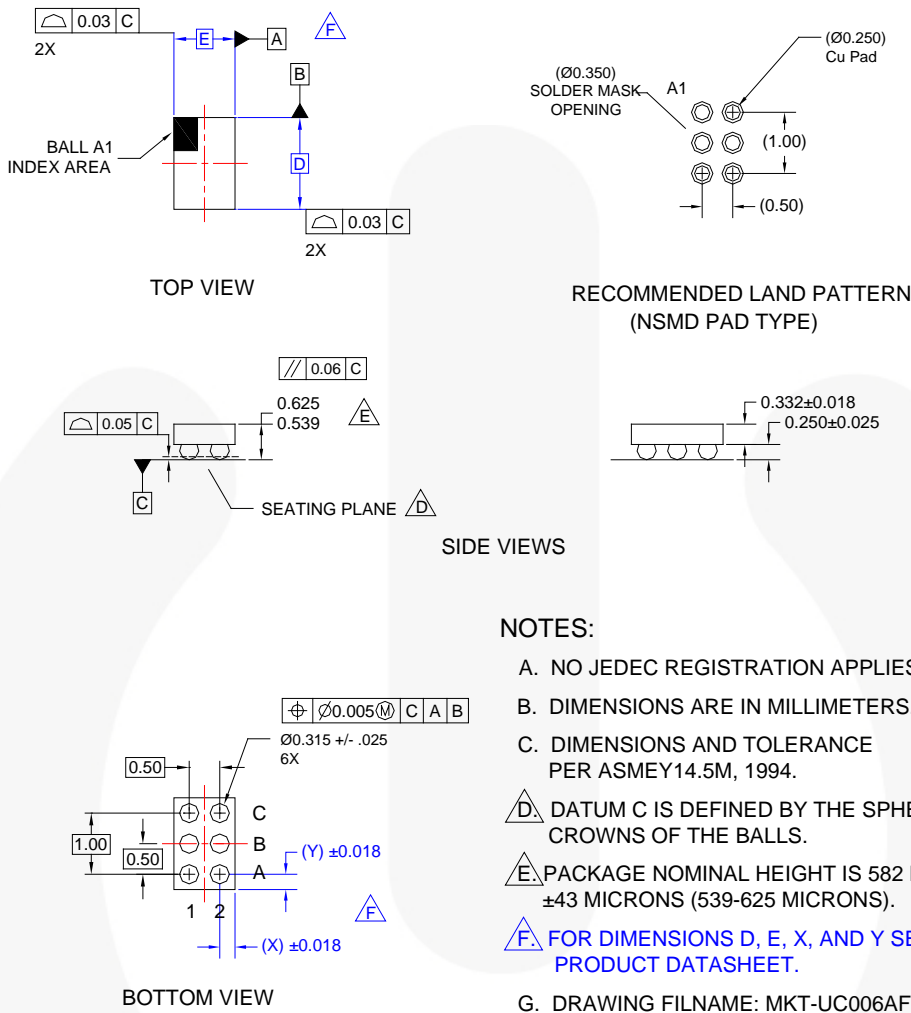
$\frown$ 0.03 C
2X
E
A
F
B
BALL A1
INDEX AREA
D
$\frown$ 0.03 C
2X

TOP VIEW

(Ø0.350)
SOLDER MASK
OPENING
A1
(Ø0.250)
Cu Pad
(1.00)
(0.50)

RECOMMENDED LAND PATTERN
(NSMD PAD TYPE)

// 0.06 C
$\frown$ 0.05 C
0.625
0.539
E
C
SEATING PLANE D

0.332±0.018
0.250±0.025

SIDE VIEWS

NOTES:

A. NO JEDEC REGISTRATION APPLIES

B. DIMENSIONS ARE IN MILLIMETERS

C. DIMENSIONS AND TOLERANCE PER ASMEY14.5M, 1994.

D. DATUM C IS DEFINED BY THE SPHE CROWNS OF THE BALLS.

E. PACKAGE NOMINAL HEIGHT IS 582 ±43 MICRONS (539-625 MICRONS).

F. FOR DIMENSIONS D, E, X, AND Y SE PRODUCT DATASHEET.

G. DRAWING FILNAME: MKT-UC006AF

⊕ Ø0.005Ⓜ C A B
Ø0.315 +/- .025
6X
0.50
C
B
A
1.00
0.50
(Y) ±0.018
1 2
F
(X) ±0.018

BOTTOM VIEW